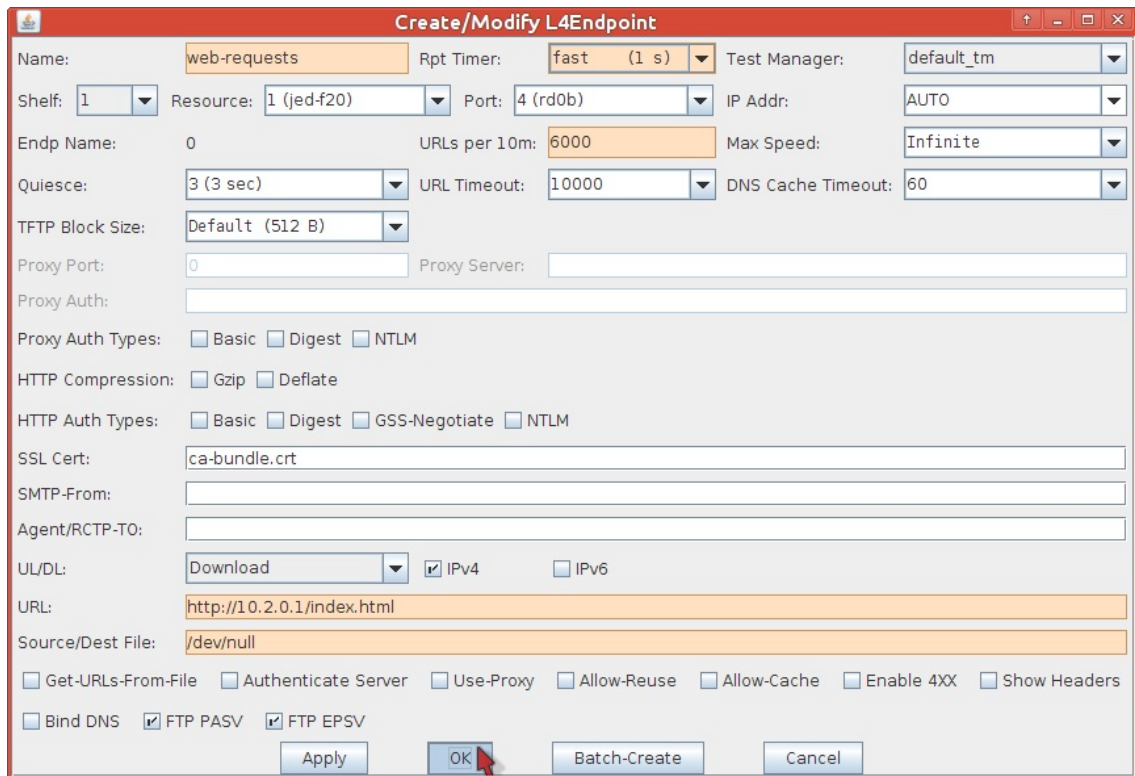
Create/Modify L4Endpoint

Name: web-requests
Rpt Timer: fast (1 s)
Test Manager: default_tm
Shelf: 1
Resource: 1 (jed-f20)
Port: 4 (rd0b)
IP Addr: AUTO
Endp Name: 0
URLs per 10m: 6000
Max Speed: Infinite
Quiesce: 3 (3 sec)
URL Timeout: 10000
DNS Cache Timeout: 60
TFTP Block Size: Default (512 B)
Proxy Port: 0
Proxy Server:
Proxy Auth:
Proxy Auth Types: Basic Digest NTLM
HTTP Compression: Gzip Deflate
HTTP Auth Types: Basic Digest GSS-Negotiate NTLM
SSL Cert: ca-bundle.crt
SMTP-From:
Agent/RCTP-TO:
UL/DL: Download IPv4 IPv6
URL: http://10.2.0.1/index.html
Source/Dest File: /dev/null
Get-URLs-From-File Authenticate Server Use-Proxy Allow-Reuse Allow-Cache Enable 4XX Show Headers
Bind DNS FTP PASV FTP EPSV
Apply OK Batch-Create Cancel